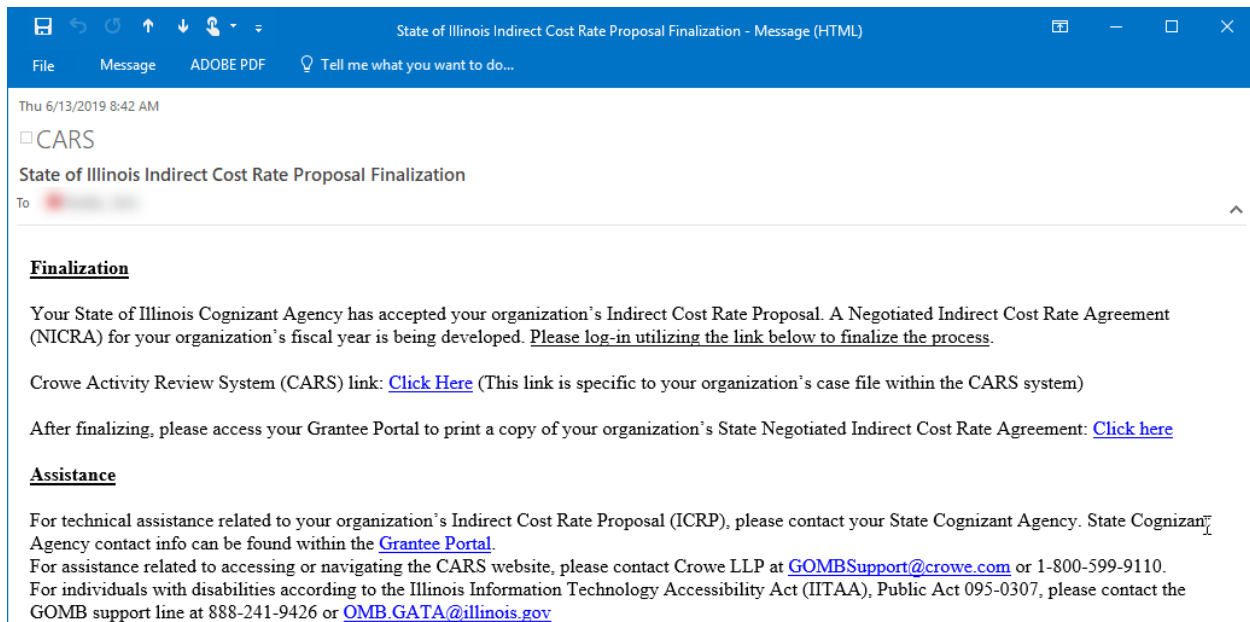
State of Illinois Indirect Cost Rate Proposal Finalization - Message (HTML)

File Message ADOBE PDF Tell me what you want to do...

Thu 6/13/2019 8:42 AM

CARS

State of Illinois Indirect Cost Rate Proposal Finalization

To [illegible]

Finalization

Your State of Illinois Cognizant Agency has accepted your organization's Indirect Cost Rate Proposal. A Negotiated Indirect Cost Rate Agreement (NICRA) for your organization's fiscal year is being developed. Please log-in utilizing the link below to finalize the process.

Crowe Activity Review System (CARS) link: Click Here (This link is specific to your organization's case file within the CARS system)

After finalizing, please access your Grantee Portal to print a copy of your organization's State Negotiated Indirect Cost Rate Agreement: Click here

Assistance

For technical assistance related to your organization's Indirect Cost Rate Proposal (ICRP), please contact your State Cognizant Agency. State Cognizant Agency contact info can be found within the Grantee Portal.
For assistance related to accessing or navigating the CARS website, please contact Crowe LLP at GOMBSupport@crowe.com or 1-800-599-9110.
For individuals with disabilities according to the Illinois Information Technology Accessibility Act (IITAA), Public Act 095-0307, please contact the GOMB support line at 888-241-9426 or OMB.GATA@illinois.gov